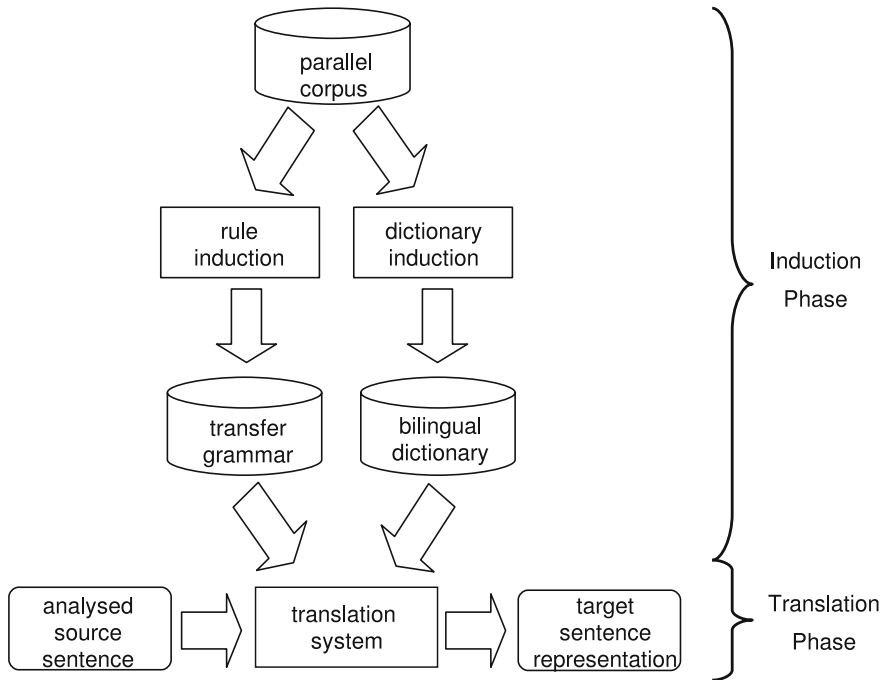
parallel corpus

rule induction

dictionary induction

transfer grammar

bilingual dictionary

Induction Phase

analysed source sentence

translation system

target sentence representation

Translation Phase